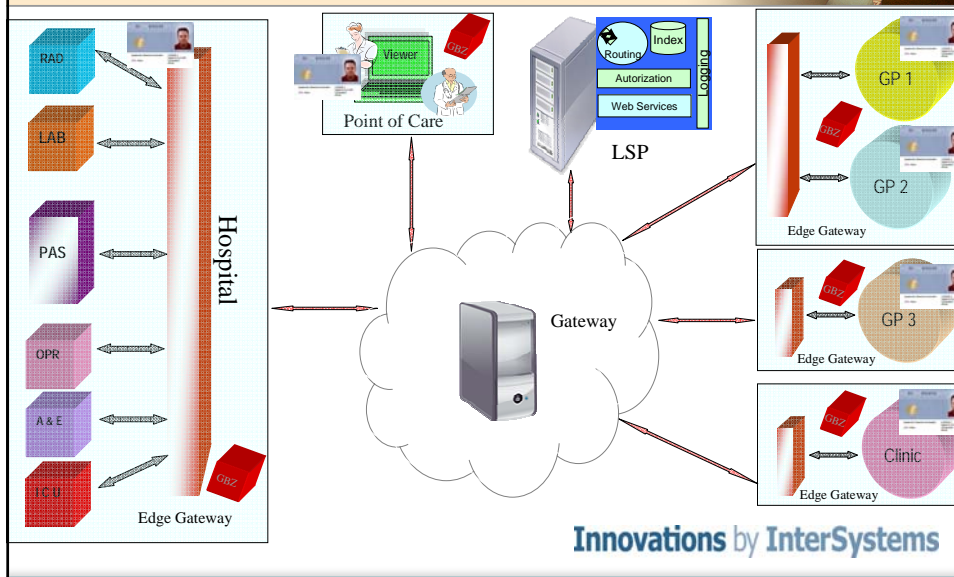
RAD

LAB

PAS

OPR

A & E

I C U

Hospital

GBZ

Edge Gateway

Viewer

GBZ

Point of Care

Routing

Index

Autorization

Web Services

Logging

LSP

Gateway

GP 1

GBZ

GP 2

Edge Gateway

GBZ

GP 3

Edge Gateway

GBZ

Clinic

Edge Gateway

Innovations by InterSystems